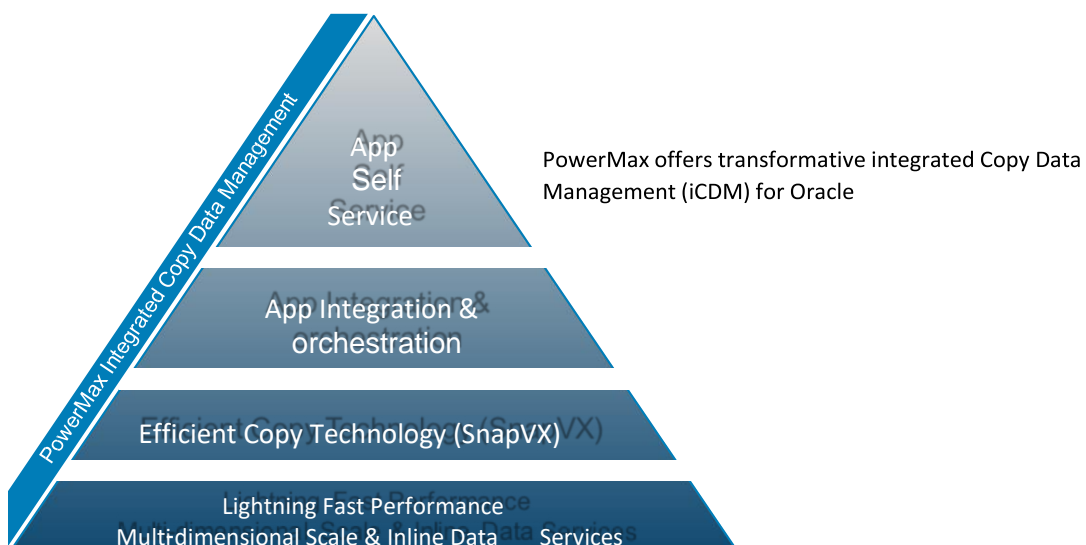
PowerMax Integrated Copy Data Management

App Self Service

App Integration & orchestration

Efficient Copy Technology (SnapVX)

Lightning Fast Performance
Multi-dimensional Scale & Inline Data Services

PowerMax offers transformative integrated Copy Data Management (iCDM) for Oracle